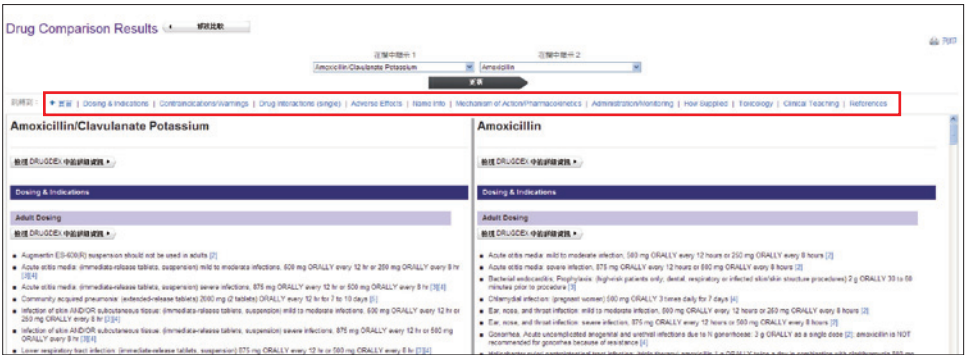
Drug Comparison Results ◂ 解除比較

在隱中顯示 1 在隱中顯示 2

Amoxicillin/Clavulanate Potassium Amoxicillin

更新

列表記: ✦ 全部 | Dosing & Indications | Contraindications/Warnings | Drug Interactions (single) | Adverse Effects | Name Info | Mechanism of Action/Pharmacokinetics | Administration/Monitoring | How Supplied | Toxicology | Clinical Teaching | References

列印

Amoxicillin/Clavulanate Potassium

檢視 DRUGDEX 中的詳細資訊 ▸

Dosing & Indications

Adult Dosing

檢視 DRUGDEX 中的詳細資訊 ▸

- Augmentin ES-600(R) suspension should not be used in adults [2]
- Acute otitis media: (immediate-release tablets, suspension) mild to moderate infections, 500 mg ORALLY every 12 hr or 250 mg ORALLY every 8 hr [3][4]
- Acute otitis media: (immediate-release tablets, suspension) severe infections, 875 mg ORALLY every 12 hr or 500 mg ORALLY every 8 hr [3][4]
- Community acquired pneumonia: (extended-release tablets) 2000 mg (2 tablets) ORALLY every 12 hr for 7 to 10 days [5]
- Infection of skin AND/OR subcutaneous tissue: (immediate-release tablets, suspension) mild to moderate infections, 500 mg ORALLY every 12 hr or 250 mg ORALLY every 8 hr [3][4]
- Infection of skin AND/OR subcutaneous tissue: (immediate-release tablets, suspension) severe infections, 875 mg ORALLY every 12 hr or 500 mg ORALLY every 8 hr [3][4]
- Lower respiratory tract infection: (immediate-release tablets, suspension) 875 mg ORALLY every 12 hr or 500 mg ORALLY every 8 hr [3][4]

Amoxicillin

檢視 DRUGDEX 中的詳細資訊 ▸

Dosing & Indications

Adult Dosing

檢視 DRUGDEX 中的詳細資訊 ▸

- Acute otitis media: mild to moderate infection, 500 mg ORALLY every 12 hours or 250 mg ORALLY every 8 hours [2]
- Acute otitis media: severe infection, 875 mg ORALLY every 12 hours or 500 mg ORALLY every 8 hours [2]
- Bacterial endocarditis; Prophylaxis: (high-risk patients only; dental, respiratory or infected skin/skin structure procedures) 2 g ORALLY 30 to 60 minutes prior to procedure [3]
- Chlamydial infection: (pregnant women) 500 mg ORALLY 3 times daily for 7 days [4]
- Ear, nose, and throat infection: mild to moderate infection, 500 mg ORALLY every 12 hours or 250 mg ORALLY every 8 hours [2]
- Ear, nose, and throat infection: severe infection, 875 mg ORALLY every 12 hours or 500 mg ORALLY every 8 hours [2]
- Gonorrhea: Acute uncomplicated anogenital and urethral infections due to N gonorrhoeae: 3 g ORALLY as a single dose [2]; amoxicillin is NOT recommended for gonorrhea because of resistance [4]
- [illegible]